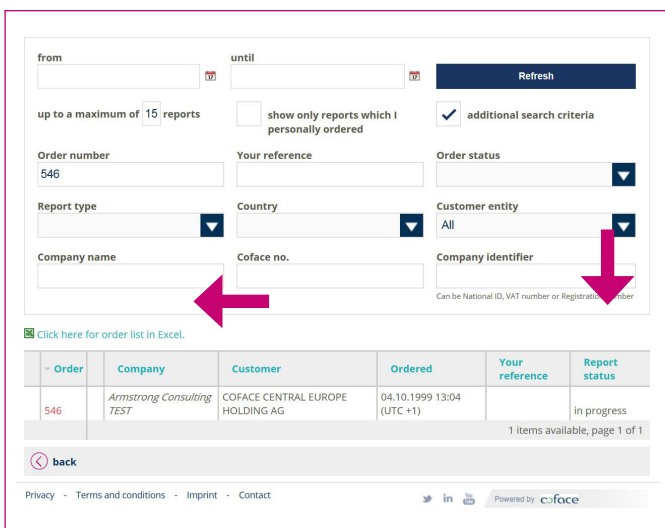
from

until

Refresh

up to a maximum of 15 reports

show only reports which I personally ordered

additional search criteria

Order number
546

Your reference

Order status

Report type

Country

Customer entity
All

Company name

Coface no.

Company identifier

Can be National ID, VAT number or Registration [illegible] mber

Click here for order list in Excel.

| Order | | Company | Customer | Ordered | Your reference | Report status |
|---|---|---|---|---|---|---|
| 546 | | Armstrong Consulting TEST | COFACE CENTRAL EUROPE HOLDING AG | 04.10.1999 13:04 (UTC +1) | | in progress |

1 items available, page 1 of 1

back

Privacy - Terms and conditions - Imprint - Contact

Powered by coface